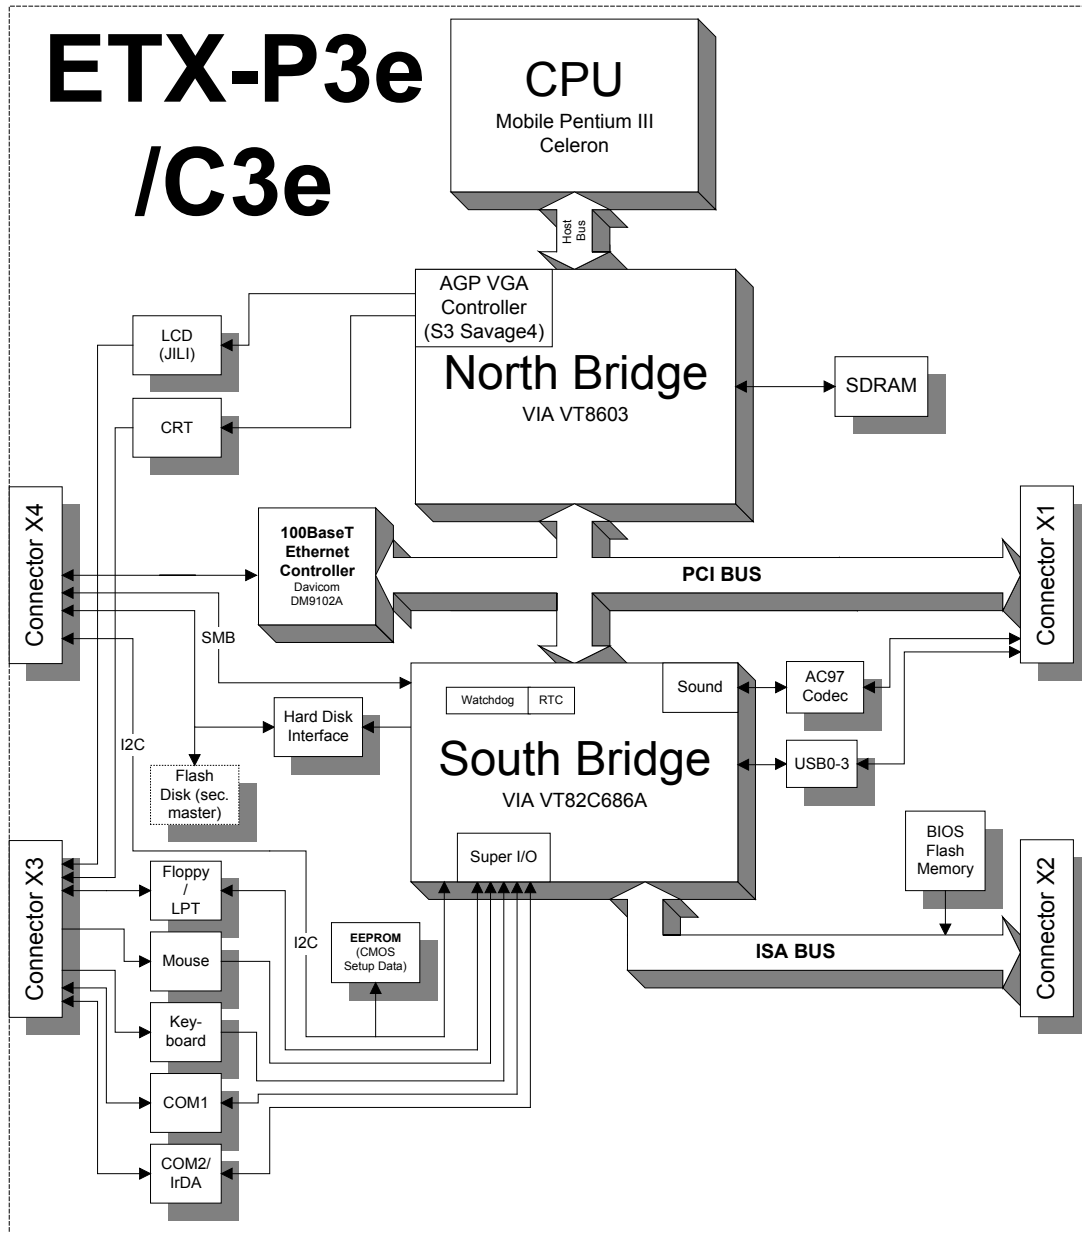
ETX-P3e /C3e

CPU
Mobile Pentium III
Celeron

Host Bus

AGP VGA Controller (S3 Savage4)

North Bridge
VIA VT8603

SDRAM

LCD (JILI)

CRT

Connector X4

100BaseT Ethernet Controller
Davicom DM9102A

PCI BUS

Connector X1

SMB

Watchdog
RTC

Sound

AC97 Codec

South Bridge
VIA VT82C686A

USB0-3

Hard Disk Interface

I2C

Flash Disk (sec. master)

Super I/O

BIOS Flash Memory

Connector X3

Floppy / LPT

Connector X2

I2C

EEPROM (CMOS Setup Data)

ISA BUS

Mouse

Key-board

COM1

COM2/ IrDA